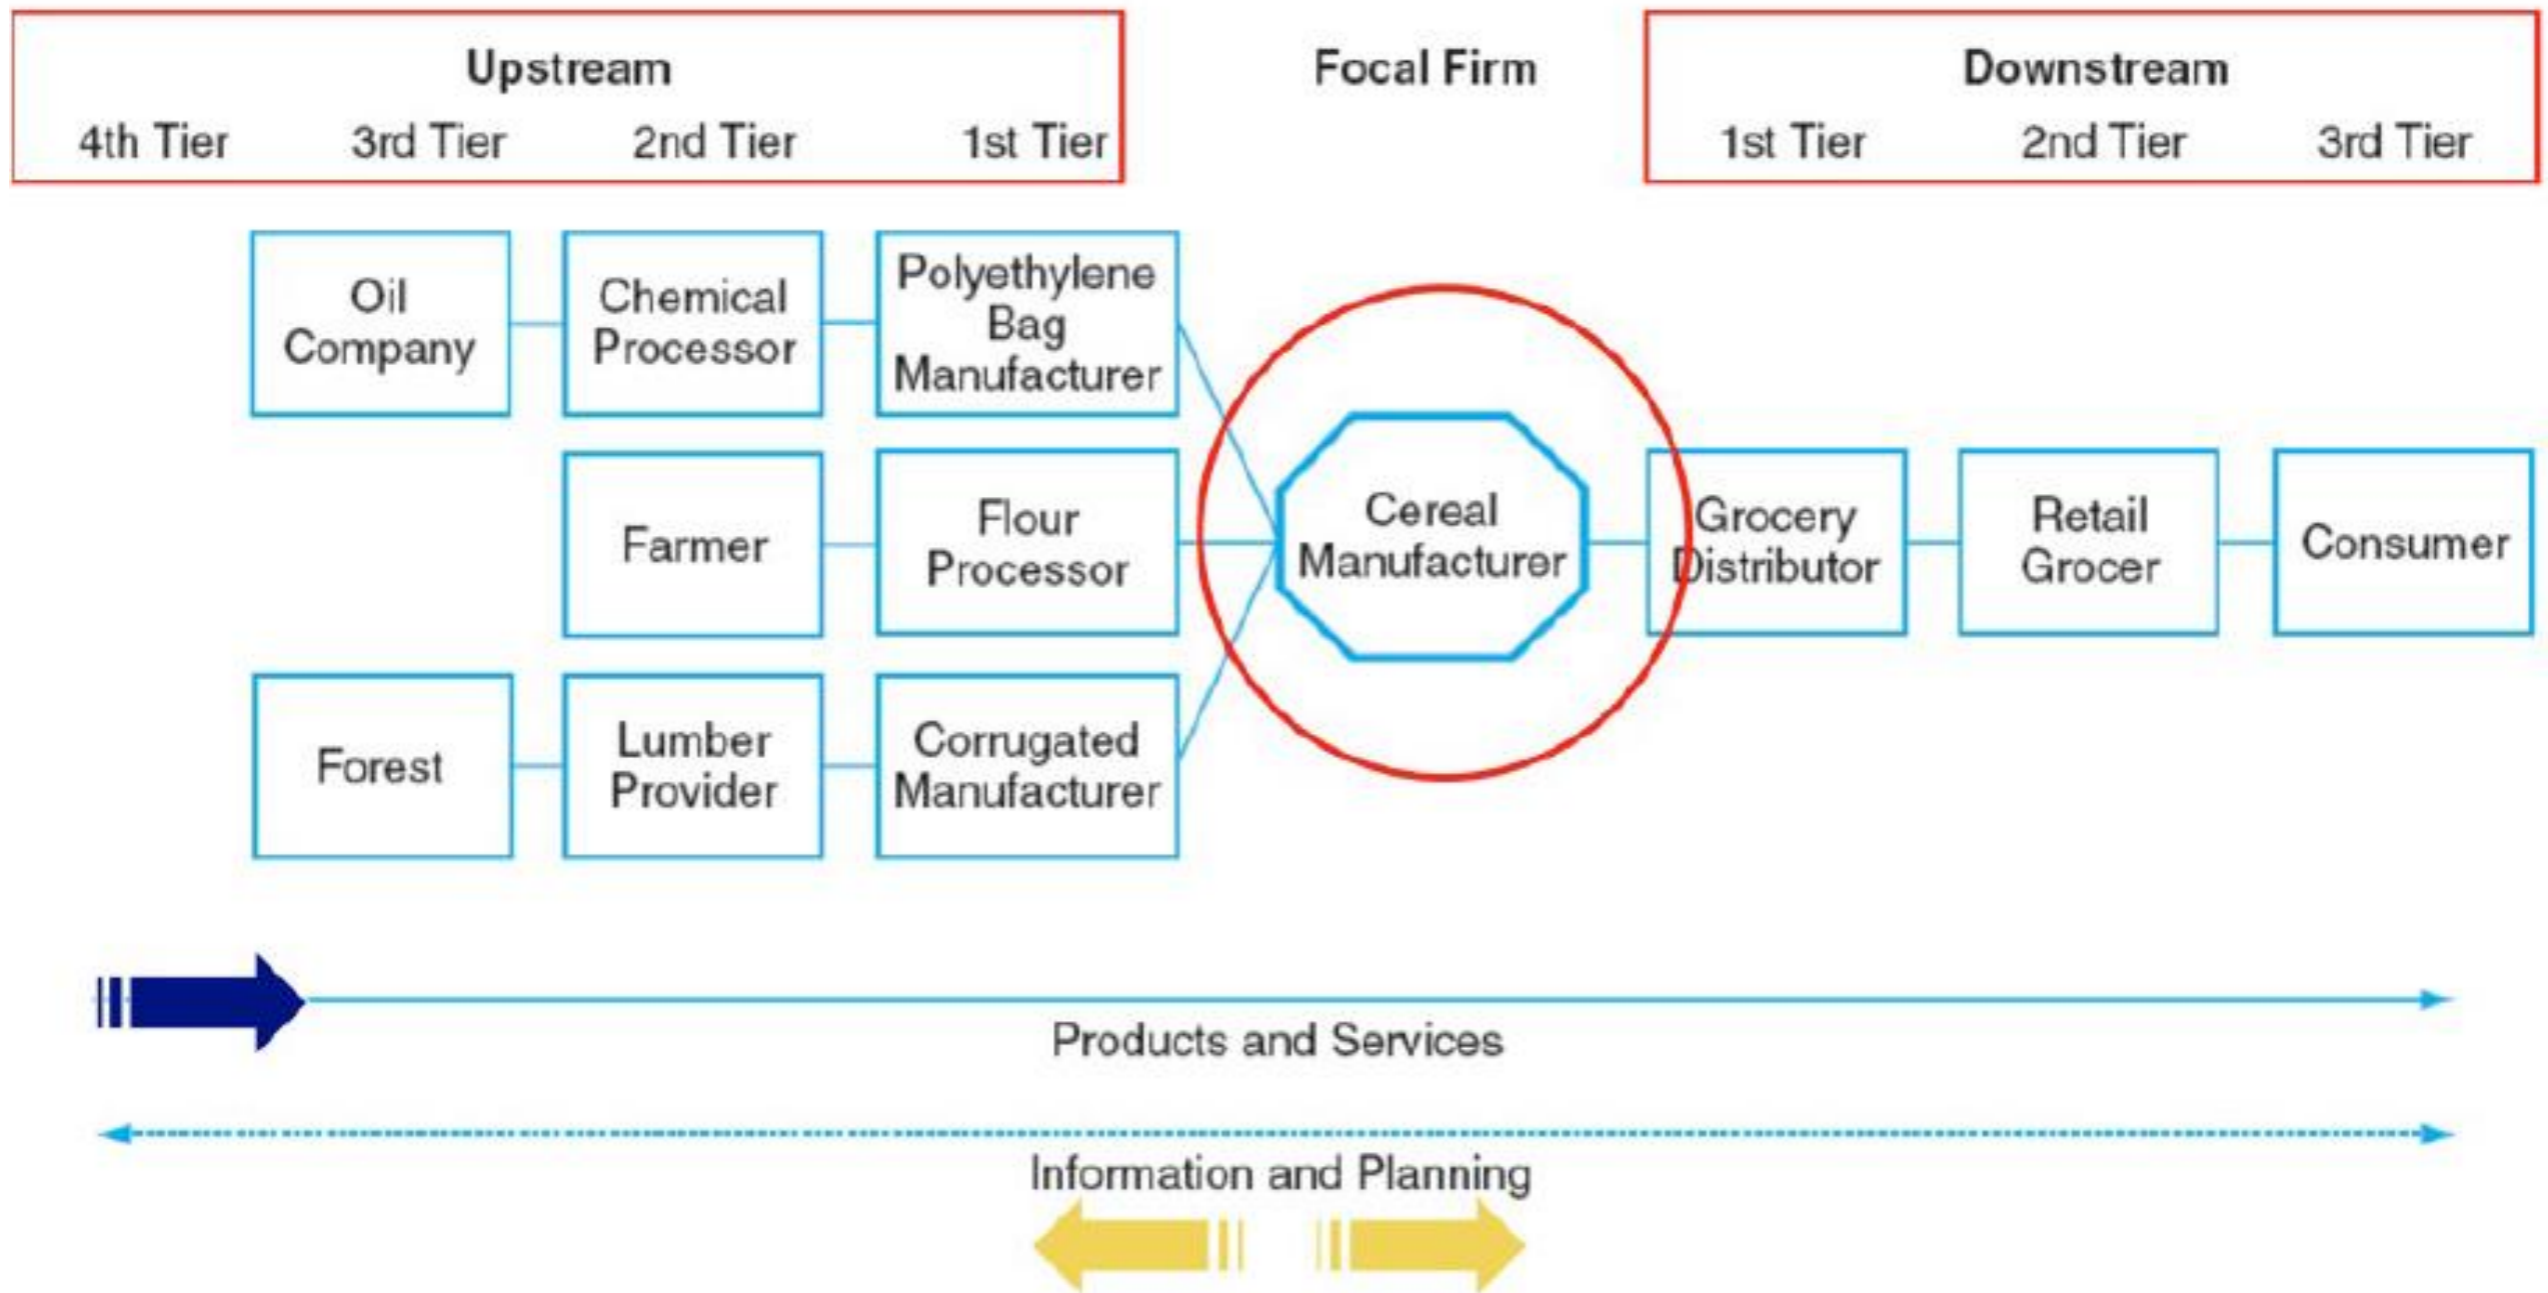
Upstream
4th Tier 3rd Tier 2nd Tier 1st Tier

Focal Firm

Downstream
1st Tier 2nd Tier 3rd Tier

Oil Company

Chemical Processor

Polyethylene Bag Manufacturer

Farmer

Flour Processor

Forest

Lumber Provider

Corrugated Manufacturer

Cereal Manufacturer

Grocery Distributor

Retail Grocer

Consumer

Products and Services

Information and Planning